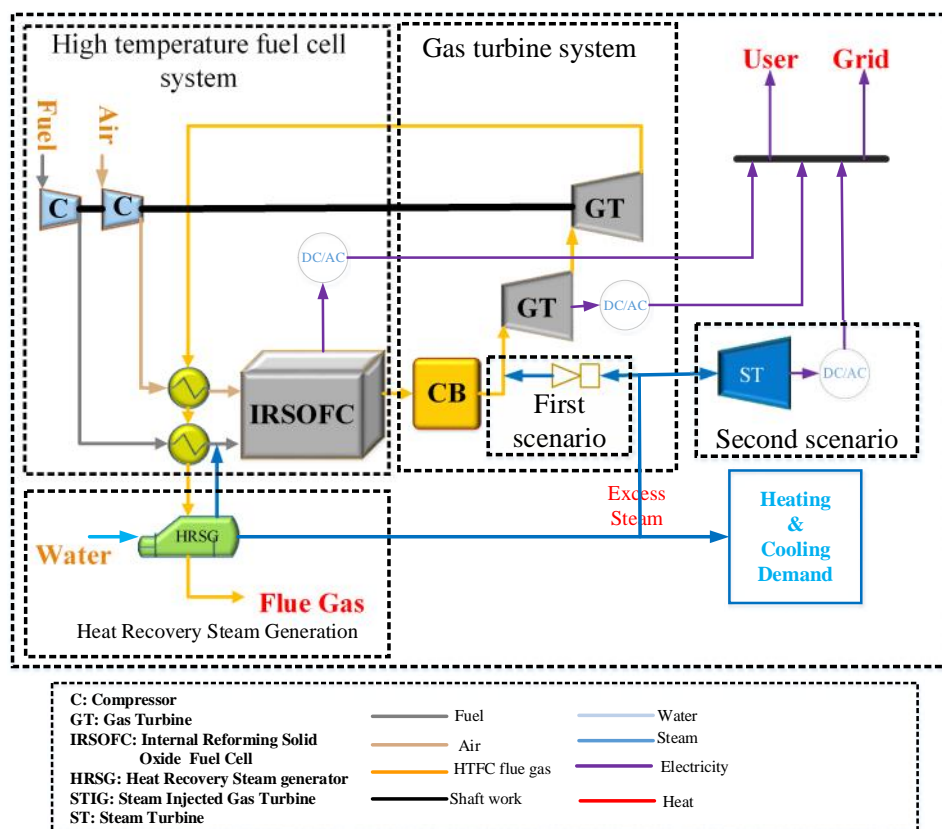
High temperature fuel cell system

Gas turbine system

User

Grid

Fuel

Air

C

C

GT

DC/AC

GT

DC/AC

IRSOFC

CB

First scenario

ST

DC/AC

Second scenario

Excess Steam

Water

HRSG

Heating & Cooling Demand

Flue Gas

Heat Recovery Steam Generation

C: Compressor
GT: Gas Turbine
IRSOFC: Internal Reforming Solid Oxide Fuel Cell
HRSG: Heat Recovery Steam generator
STIG: Steam Injected Gas Turbine
ST: Steam Turbine

Fuel
Air
HTFC flue gas
Shaft work
Water
Steam
Electricity
Heat